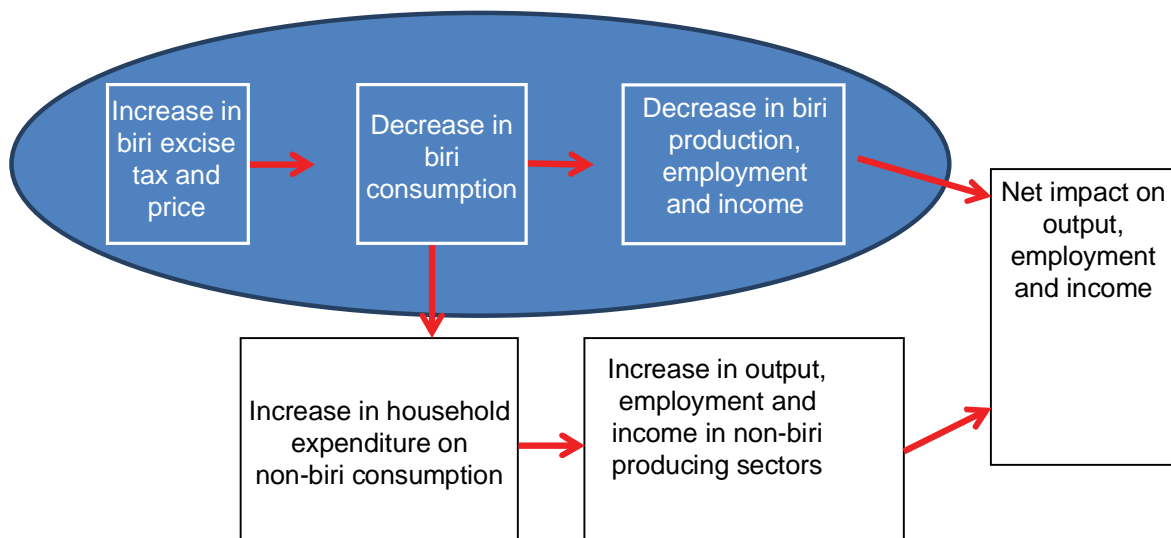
Increase in biri excise tax and price

Decrease in biri consumption

Decrease in biri production, employment and income

Net impact on output, employment and income

Increase in household expenditure on non-biri consumption

Increase in output, employment and income in non-biri producing sectors